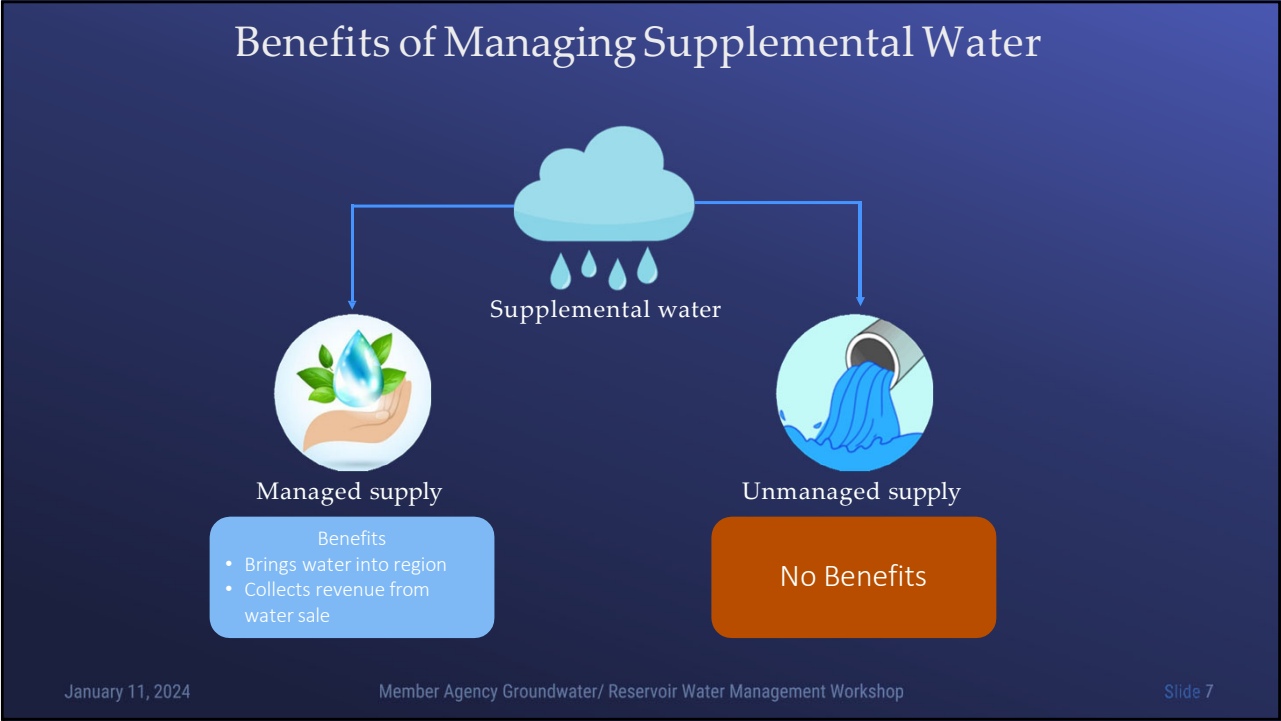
Benefits of Managing Supplemental Water

Supplemental water

Managed supply

Benefits
• Brings water into region
• Collects revenue from water sale

Unmanaged supply

No Benefits

January 11, 2024

Member Agency Groundwater/ Reservoir Water Management Workshop

Slide 7